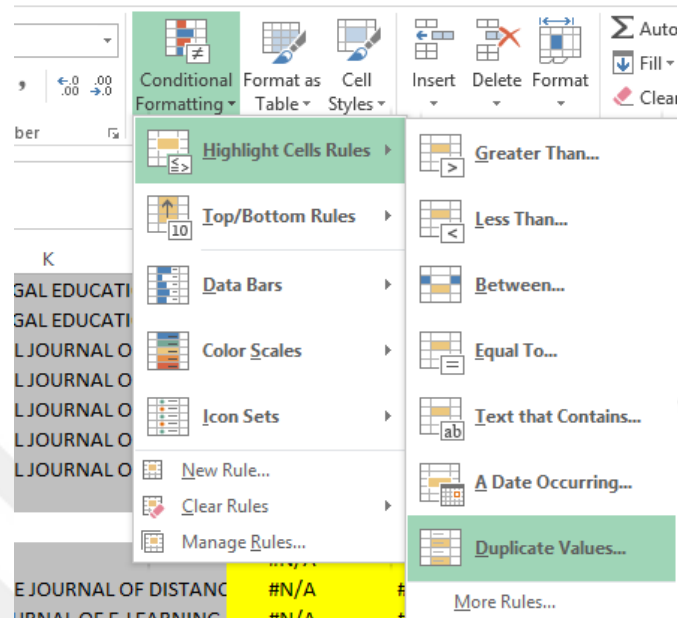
,
$\leftarrow.0$ $.00$
$.00$ $\rightarrow.0$
ber

Conditional Formatting
Format as Table
Cell Styles
Insert
Delete
Format
Σ Auto
Fill
Clear

Highlight Cells Rules
Top/Bottom Rules
10
Data Bars
Color Scales
Icon Sets
New Rule...
Clear Rules
Manage Rules...

Greater Than...
Less Than...
Between...
Equal To...
ab
Text that Contains...
A Date Occurring...
Duplicate Values...
More Rules...

K
GAL EDUCATI
GAL EDUCATI
L JOURNAL O
L JOURNAL O
L JOURNAL O
L JOURNAL O
L JOURNAL O
#N/A
E JOURNAL OF DISTANC #N/A #
URNAL OF E-LEARNING #N/A